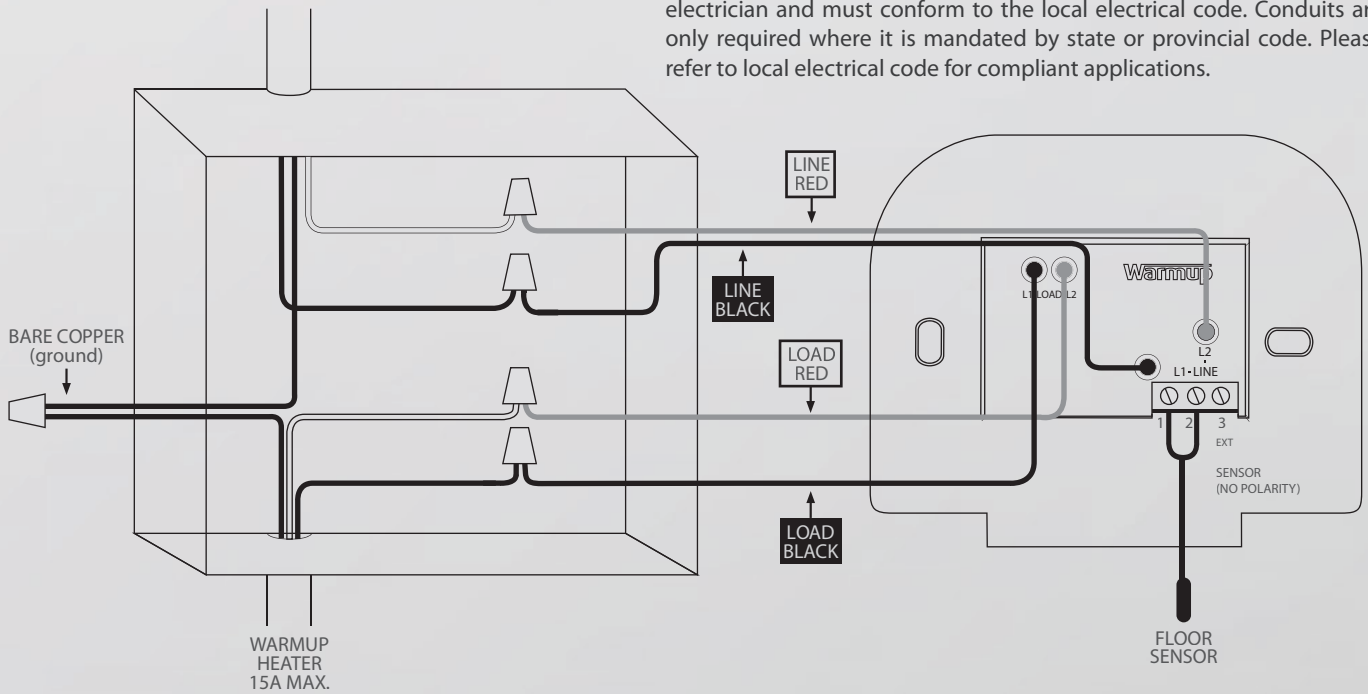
electrician and must conform to the local electrical code. Conduits ar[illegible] only required where it is mandated by state or provincial code. Pleas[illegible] refer to local electrical code for compliant applications.

LINE RED

LINE BLACK

LOAD RED

LOAD BLACK

BARE COPPER (ground)

WARMUP HEATER 15A MAX.

Warmup

L1 LOAD L2

L2

L1 • LINE

1 2 3

EXT

SENSOR (NO POLARITY)

FLOOR SENSOR